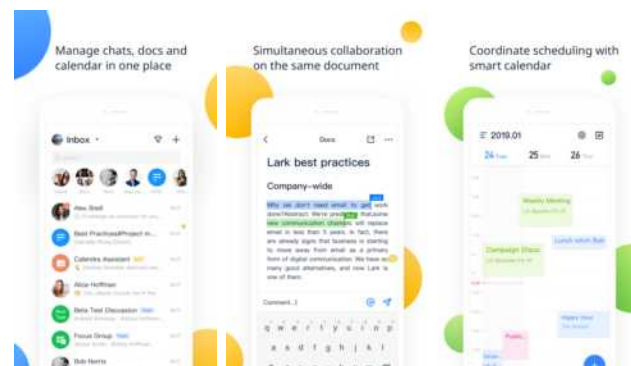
Manage chats, docs and calendar in one place

Inbox

Alex Snell
Best Practices/Project in...
Calendars Assistant
Alice Hoffman
Beta Test Discussion
Focus Group
Bob Norris

Simultaneous collaboration on the same document

Docs

Lark best practices

Company-wide

Why we don't need email to get work done?Abstract: We're predicting that some new communication channels will replace email in less than 5 years. In fact, there are already signs that business is starting to move away from email as a primary form of digital communication. We have so many good alternatives, and now Lark is one of them.

Comment...

q w e r t y u i o p
a s d f g h j k l

Coordinate scheduling with smart calendar

2019.01

24 25 26

Weekly Meeting
Campaign Discus
Lunch with Bob
Happy Hour
Public